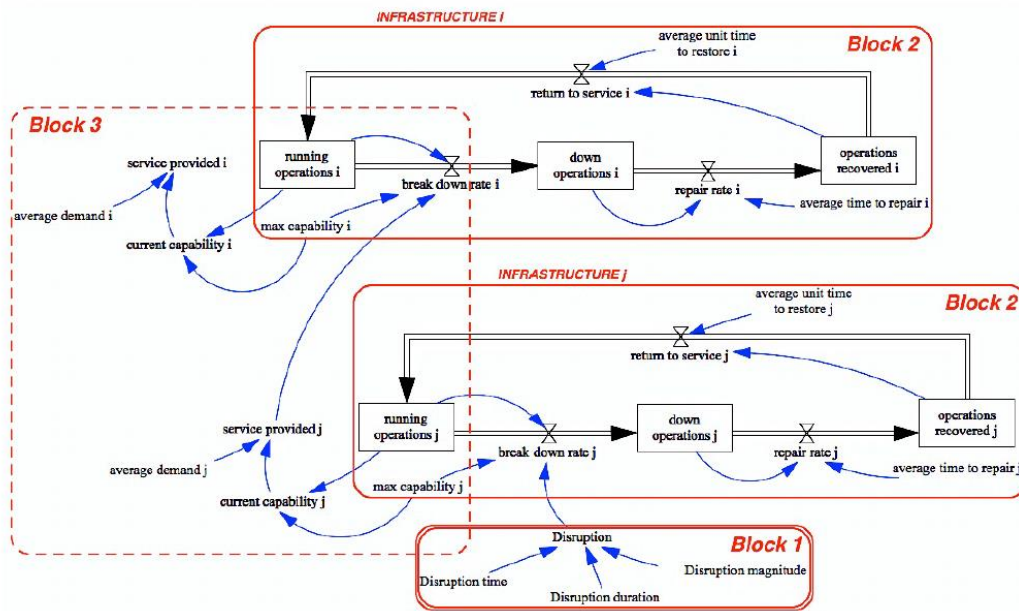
INFRASTRUCTURE i

Block 2

average unit time to restore i

return to service i

Block 3

service provided i

running operations i

break down rate i

down operations i

repair rate i

operations recovered i

average demand i

max capability i

average time to repair i

current capability i

INFRASTRUCTURE j

Block 2

average unit time to restore j

return to service j

running operations j

service provided j

break down rate j

down operations j

repair rate j

operations recovered j

average demand j

average time to repair j

max capability j

current capability j

Block 1

Disruption

Disruption time

Disruption magnitude

Disruption duration